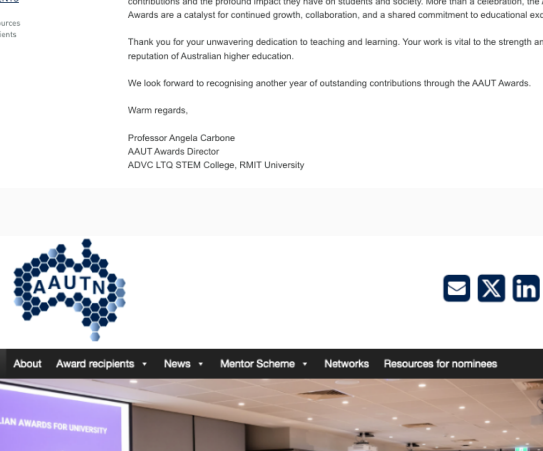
ources
ients

contributions and the profound impact they have on students and society. More than a celebration, the A Awards are a catalyst for continued growth, collaboration, and a shared commitment to educational exc

Thank you for your unwavering dedication to teaching and learning. Your work is vital to the strength an reputation of Australian higher education.

We look forward to recognising another year of outstanding contributions through the AAUT Awards.

Warm regards,

Professor Angela Carbone
AAUT Awards Director
ADVC LTQ STEM College, RMIT University

AAUTN

About Award recipients ▾ News ▾ Mentor Scheme ▾ Networks Resources for nominees

LIAN AWARDS FOR UNIVERSITY